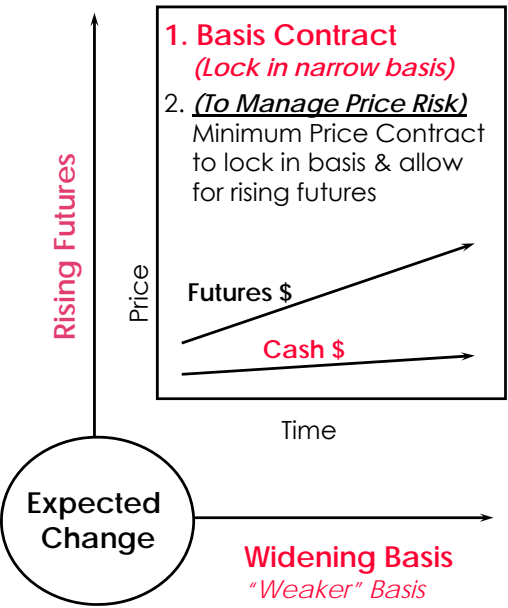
Rising Futures

1. Basis Contract
(Lock in narrow basis)

2. (To Manage Price Risk)
Minimum Price Contract to lock in basis & allow for rising futures

Price

Futures $

Cash $

Time

Expected Change

Widening Basis
"Weaker" Basis